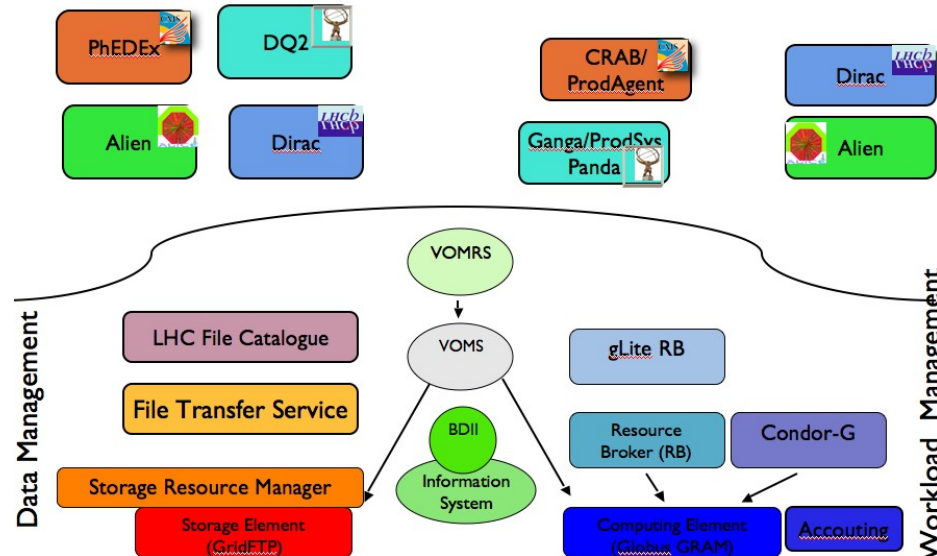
PhEDEx

DQ2

CRAB/ ProdAgent

Dirac

Alien

Dirac

Ganga/ProdSys Panda

Alien

VOMRS

VOMS

BDII

Information System

Data Management

LHC File Catalogue

File Transfer Service

Storage Resource Manager

Storage Element (GridFTP)

gLite RB

Resource Broker (RB)

Condor-G

Computing Element (Globus GRAM)

Accouting

Workload Management